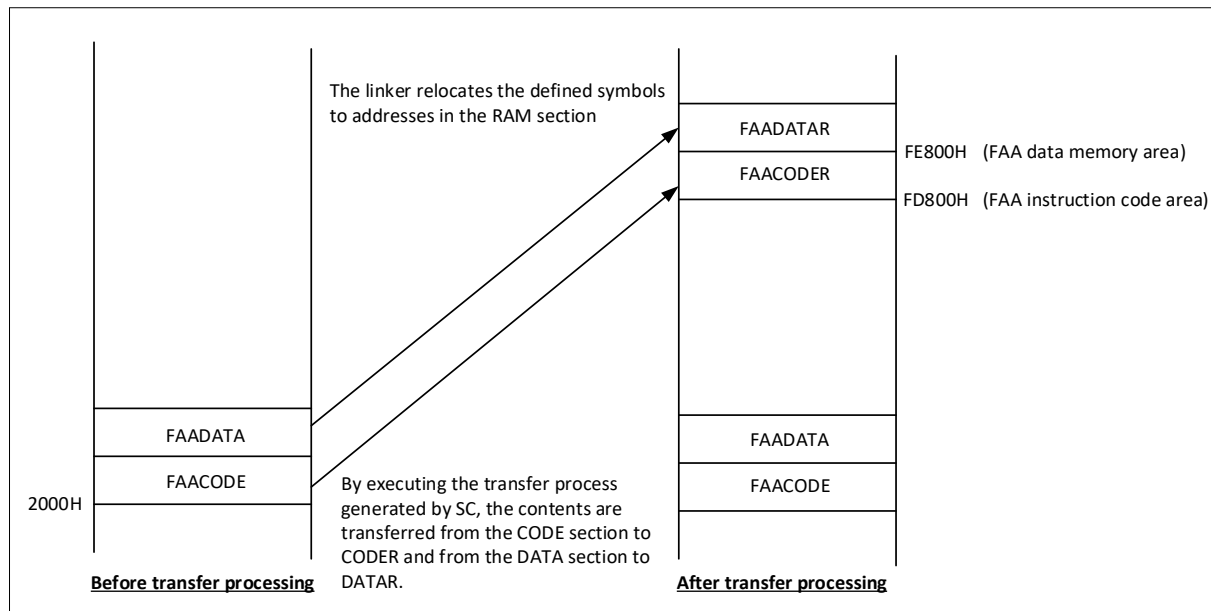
The linker relocates the defined symbols to addresses in the RAM section

FAADATAR

FE800H (FAA data memory area)

FAACODER

FD800H (FAA instruction code area)

FAADATA

FAACODE

2000H

By executing the transfer process generated by SC, the contents are transferred from the CODE section to CODER and from the DATA section to DATAR.

FAADATA

FAACODE

Before transfer processing

After transfer processing